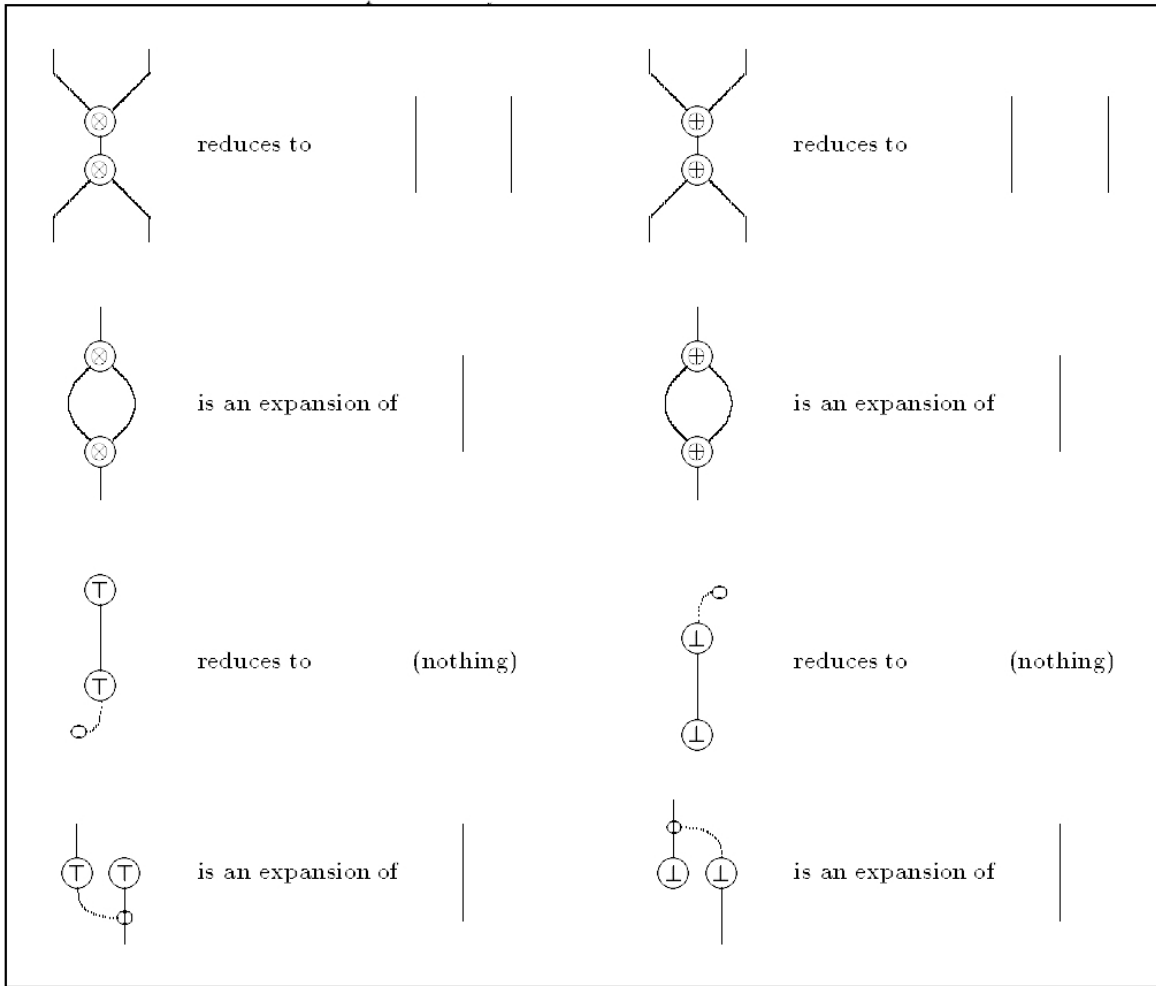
$\otimes$ $\otimes$ reduces to

$\oplus$ $\oplus$ reduces to

$\otimes$ $\otimes$ is an expansion of

$\oplus$ $\oplus$ is an expansion of

$\top$ $\top$ reduces to (nothing)

$\bot$ $\bot$ reduces to (nothing)

$\top$ $\top$ is an expansion of

$\bot$ $\bot$ is an expansion of